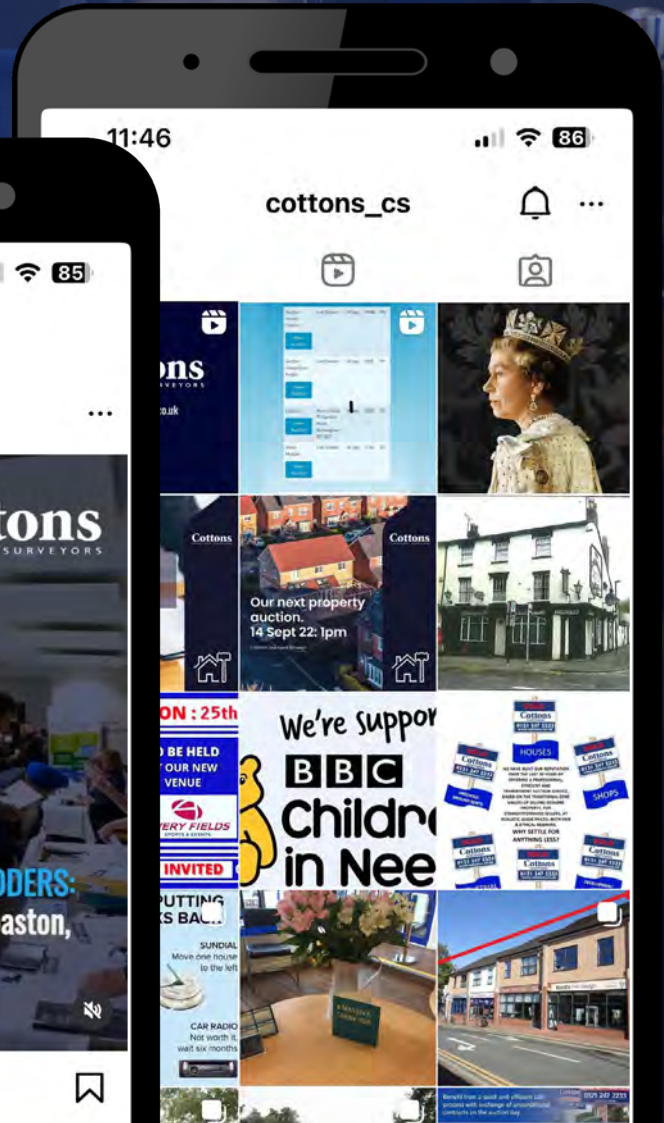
85

tons
SURVEYORS

DDERS:
aston,

11:46
86

cottons_cs

ons
SURVEYORS
co.uk

Cottons

Our next property auction.
14 Sept 22: 1pm

Cottons

ON : 25th
BE HELD
OUR NEW
VENUE
ERY FIELDS
INVITED

We're suppor
BBC
Childr
in Nee

Cottons
HOUSES
SHOPS
WHY SETTLE FOR ANYTHING LESS?

PUTTING
S BACK
SUNDIAL
Move one house to the left
CAR RADIO
Not worth it, wait six months